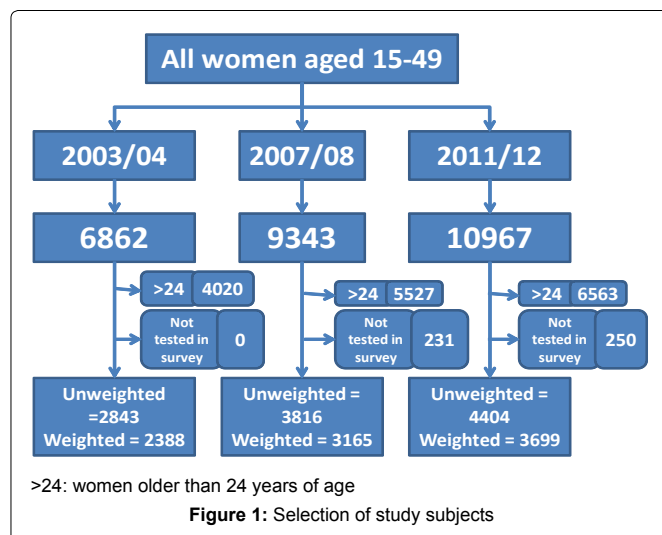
All women aged 15-49

2003/04

2007/08

2011/12

6862

9343

10967

>24 4020

Not tested in survey 0

>24 5527

Not tested in survey 231

>24 6563

Not tested in survey 250

Unweighted =2843 Weighted = 2388

Unweighted = 3816 Weighted = 3165

Unweighted = 4404 Weighted = 3699

>24: women older than 24 years of age

**Figure 1:** Selection of study subjects